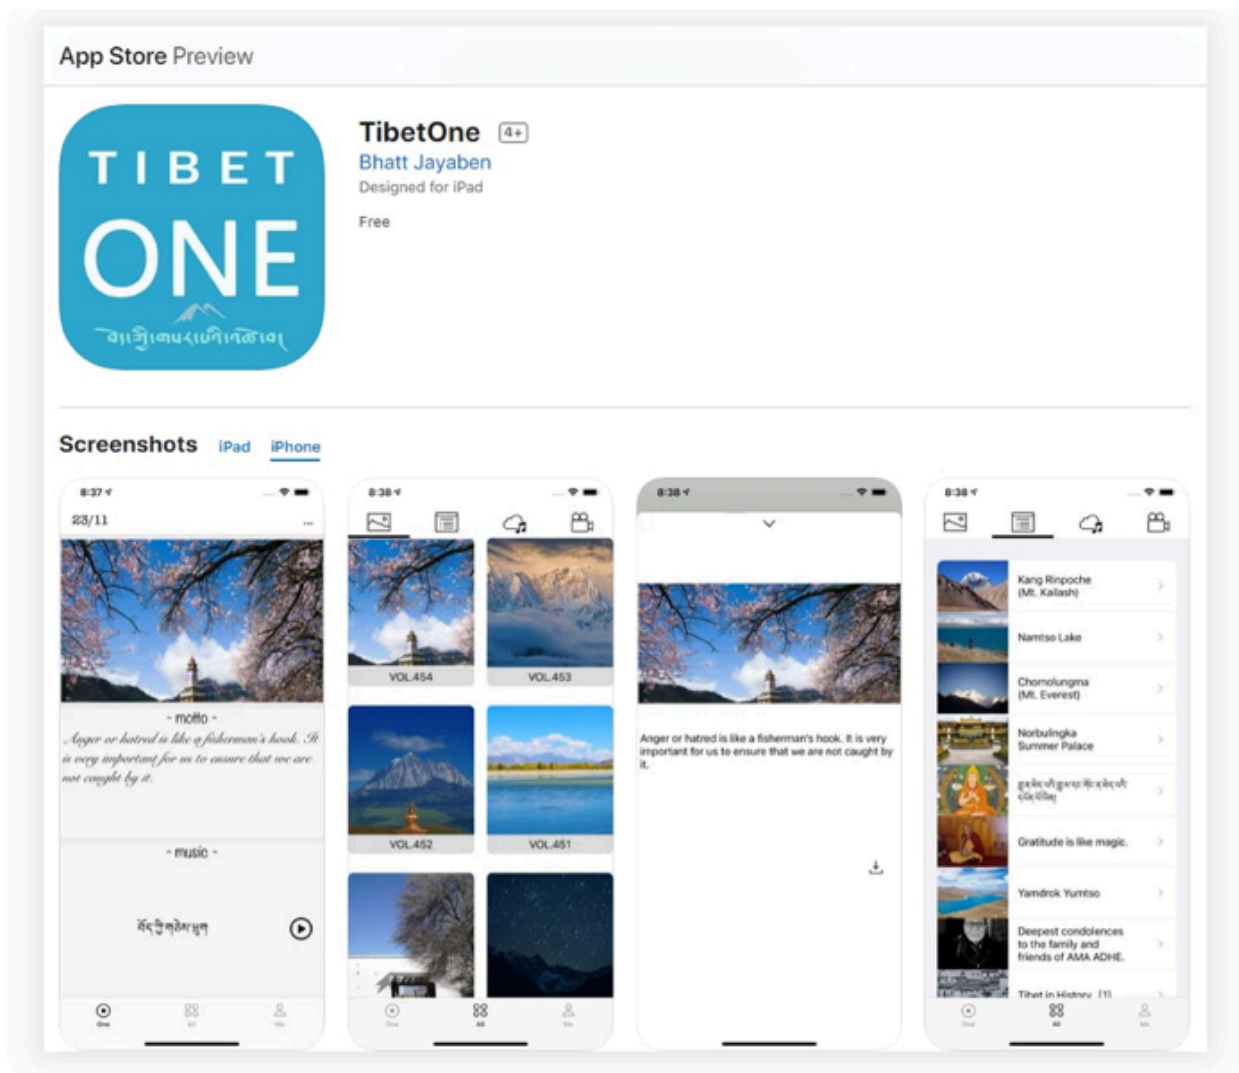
App Store Preview

TIBET ONE
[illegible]

TibetOne 4+
Bhatt Jayaben
Designed for iPad

Free

Screenshots iPad iPhone

8:37
23/11 ...
- motto -
Anger or hatred is like a fisherman's hook. It is very important for us to ensure that we are not caught by it.
- music -
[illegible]
One

8:38
VOL.454
VOL.453
VOL.452
VOL.451
One All Me

8:38
Anger or hatred is like a fisherman's hook. It is very important for us to ensure that we are not caught by it.

8:38
Kang Rinpoche (Mt. Kailash)
Namtso Lake
Chomolungma (Mt. Everest)
Norbulingka Summer Palace
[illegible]
Gratitude is like magic.
Yamdrok Yumtso
Deepest condolences to the family and friends of AMA ADHE.
Tibet in History (1)
One All Me